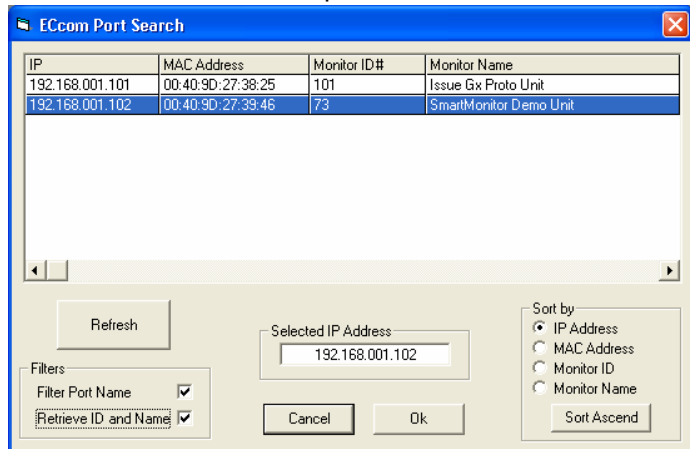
ECcom Port Search

| IP | MAC Address | Monitor ID# | Monitor Name |
|---|---|---|---|
| 192.168.001.101 | 00:40:9D:27:38:25 | 101 | Issue Gx Proto Unit |
| 192.168.001.102 | 00:40:9D:27:39:46 | 73 | SmartMonitor Demo Unit |

Refresh

Filters
Filter Port Name
Retrieve ID and Name

Selected IP Address
192.168.001.102

Cancel
Ok

Sort by
IP Address
MAC Address
Monitor ID
Monitor Name
Sort Ascend